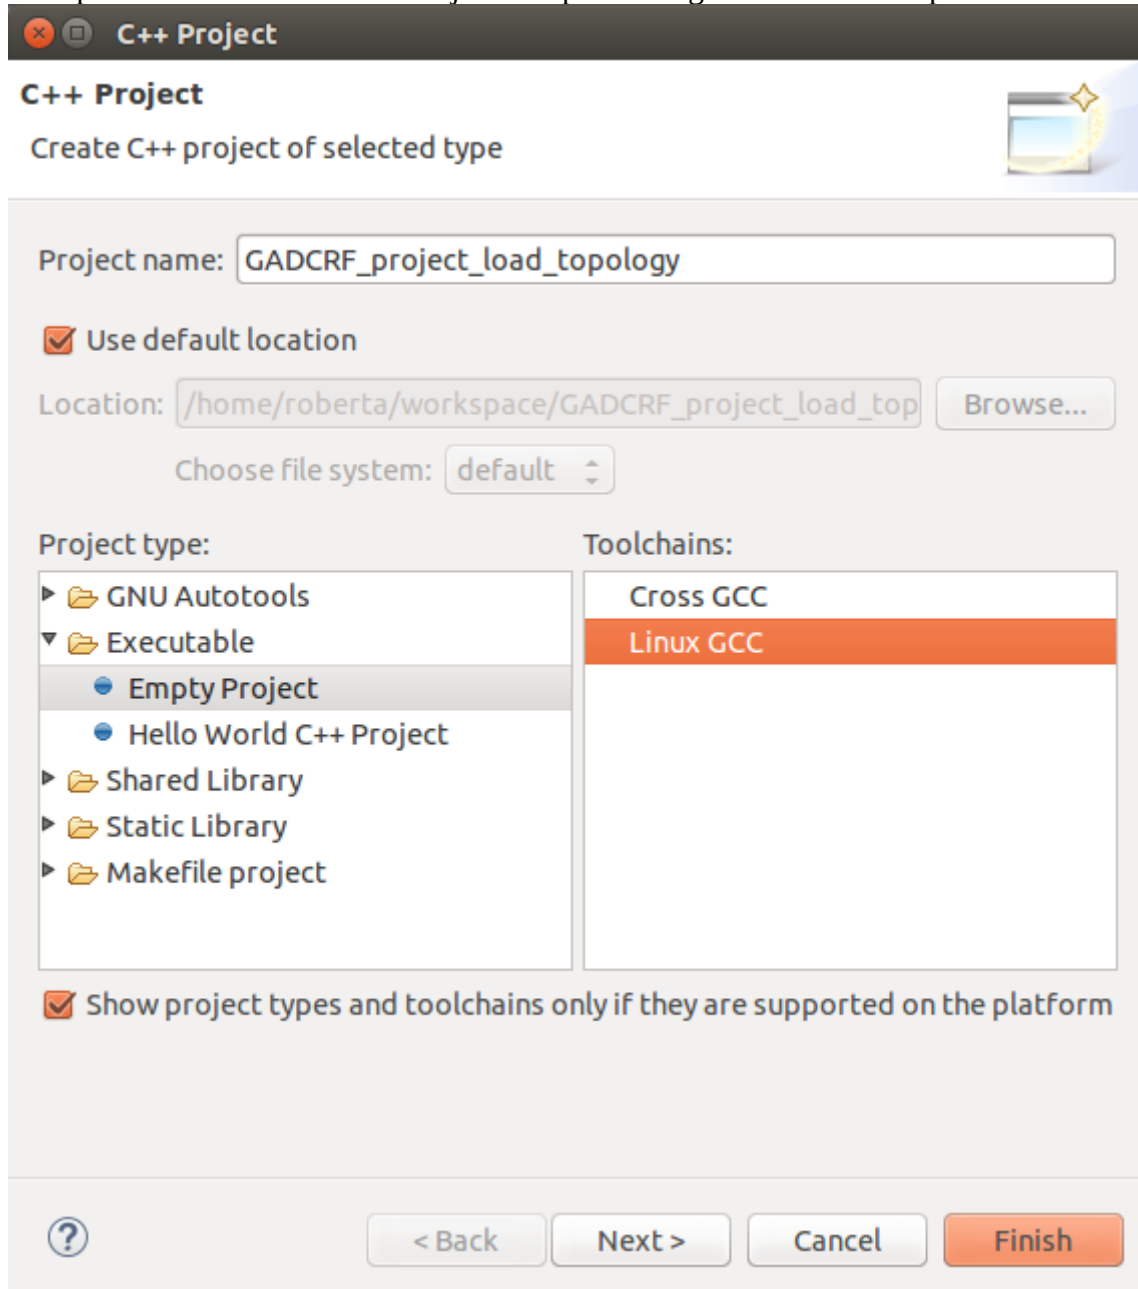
C++ Project

C++ Project

Create C++ project of selected type

Project name: GADCRF_project_load_topology

Use default location

Location: /home/roberta/workspace/GADCRF_project_load_top Browse...

Choose file system: default

Project type:

GNU Autotools
Executable
Empty Project
Hello World C++ Project
Shared Library
Static Library
Makefile project

Toolchains:

Cross GCC
Linux GCC

Show project types and toolchains only if they are supported on the platform

?

< Back Next > Cancel Finish